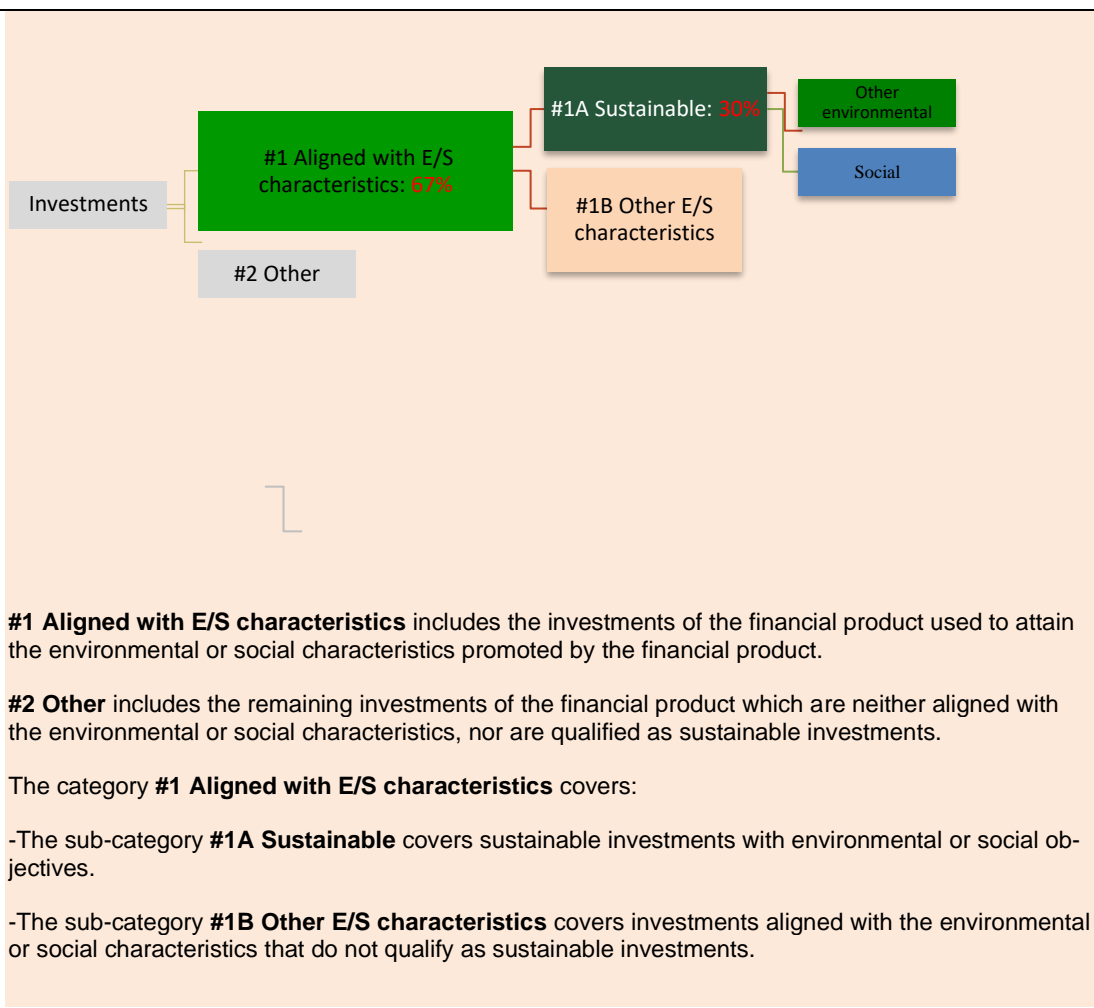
Investments

#1 Aligned with E/S characteristics: 67%

#2 Other

#1A Sustainable: 30%

#1B Other E/S characteristics

Other environmental

Social

**#1 Aligned with E/S characteristics** includes the investments of the financial product used to attain the environmental or social characteristics promoted by the financial product.

**#2 Other** includes the remaining investments of the financial product which are neither aligned with the environmental or social characteristics, nor are qualified as sustainable investments.

The category **#1 Aligned with E/S characteristics** covers:

-The sub-category **#1A Sustainable** covers sustainable investments with environmental or social objectives.

-The sub-category **#1B Other E/S characteristics** covers investments aligned with the environmental or social characteristics that do not qualify as sustainable investments.